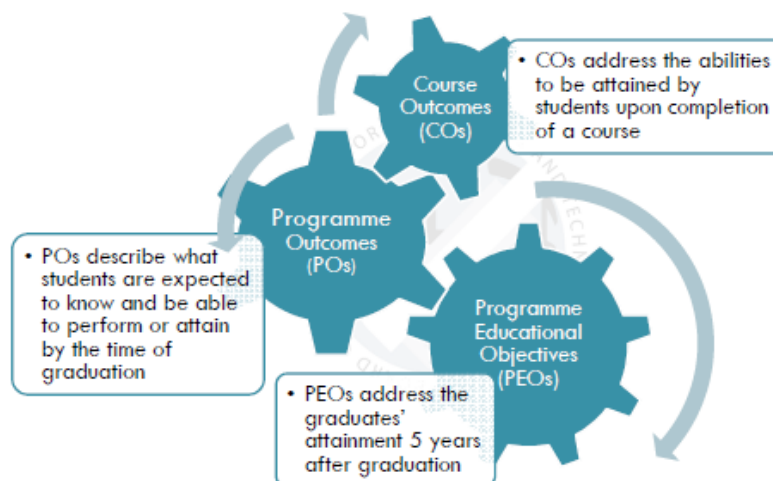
Course Outcomes (COs)

• COs address the abilities to be attained by students upon completion of a course

Programme Outcomes (POs)

• POs describe what students are expected to know and be able to perform or attain by the time of graduation

Programme Educational Objectives (PEOs)

• PEOs address the graduates' attainment 5 years after graduation